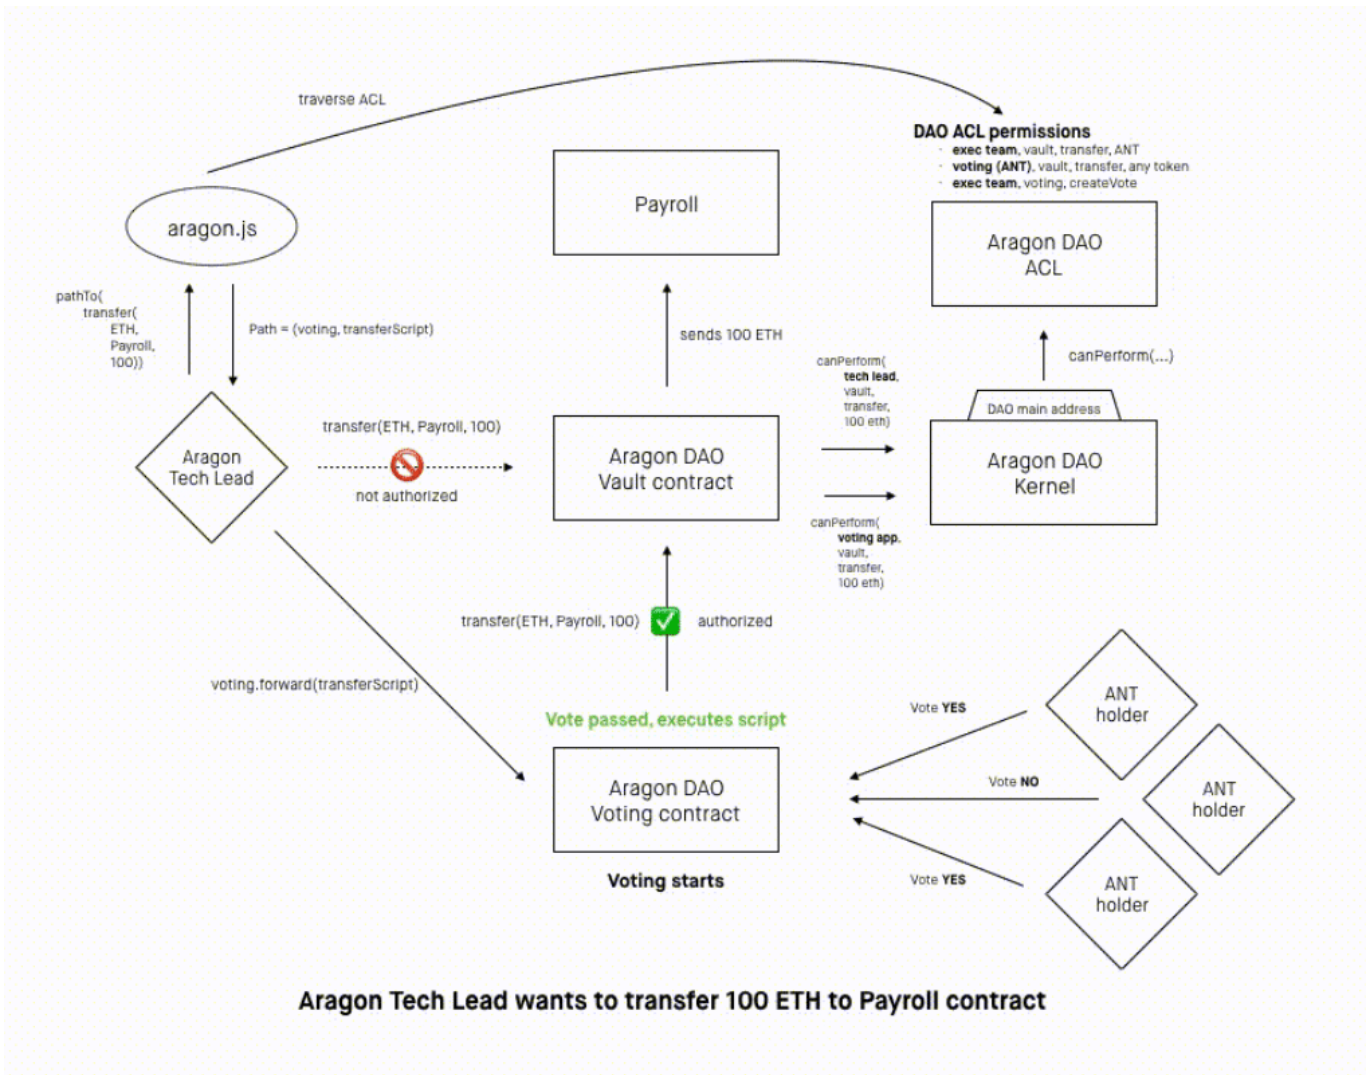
traverse ACL

DAO ACL permissions
- exec team, vault, transfer, ANT
- voting (ANT), vault, transfer, any token
- exec team, voting, createVote

aragon.js

Payroll

Aragon DAO ACL

pathTo( transfer( ETH, Payroll, 100))

Path = (voting, transferScript)

sends 100 ETH

canPerform( tech lead, vault, transfer, 100 eth)

canPerform(...)

DAO main address

Aragon Tech Lead

transfer(ETH, Payroll, 100)

not authorized

Aragon DAO Vault contract

Aragon DAO Kernel

canPerform( voting app, vault, transfer, 100 eth)

transfer(ETH, Payroll, 100)

authorized

voting.forward(transferScript)

Vote passed, executes script

Vote YES

ANT holder

Vote NO

ANT holder

Aragon DAO Voting contract

Vote YES

ANT holder

Voting starts

Aragon Tech Lead wants to transfer 100 ETH to Payroll contract